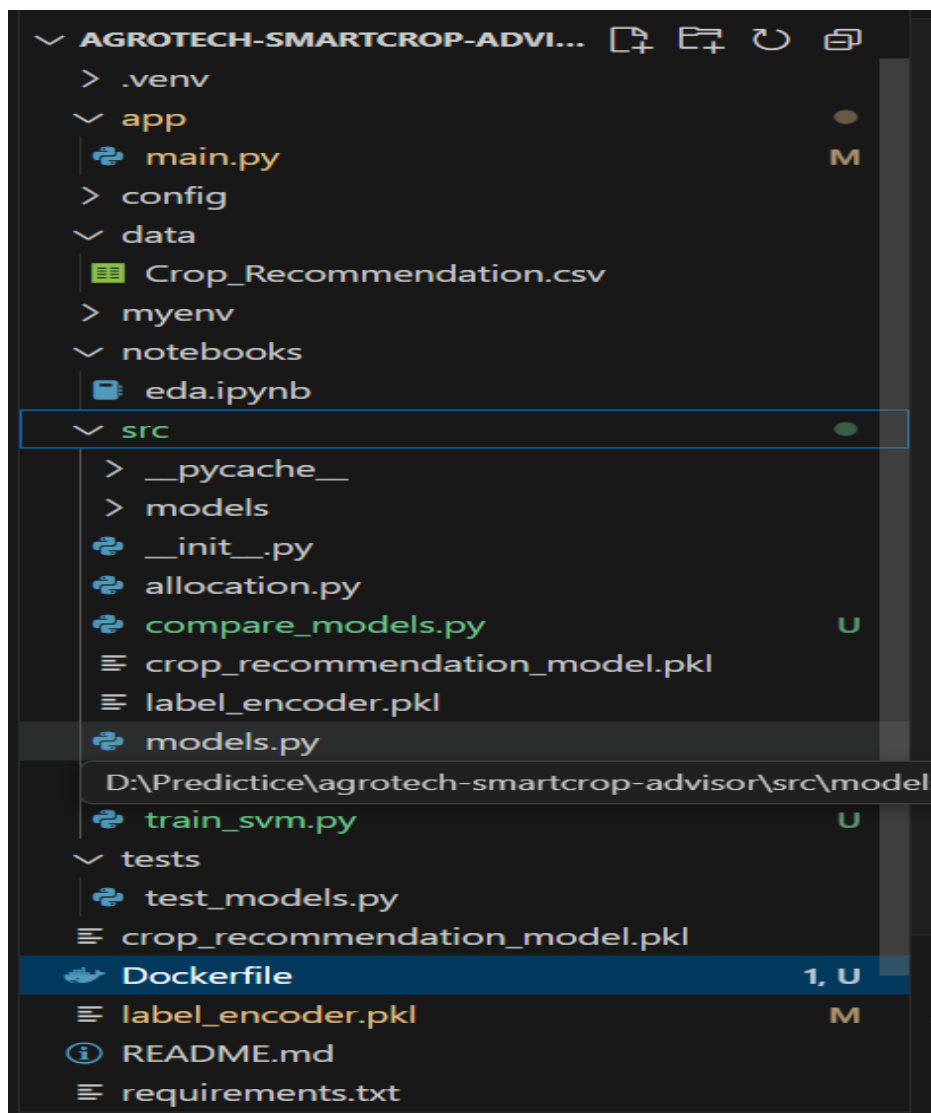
AGROTECH-SMARTCROP-ADVI...
.venv
app
main.py M
config
data
Crop_Recommendation.csv
myenv
notebooks
eda.ipynb
src
__pycache__
models
__init__.py
allocation.py
compare_models.py U
crop_recommendation_model.pkl
label_encoder.pkl
models.py
D:\Predictice\agrotech-smartcrop-advisor\src\model
train_svm.py U
tests
test_models.py
crop_recommendation_model.pkl
Dockerfile 1, U
label_encoder.pkl M
README.md
requirements.txt